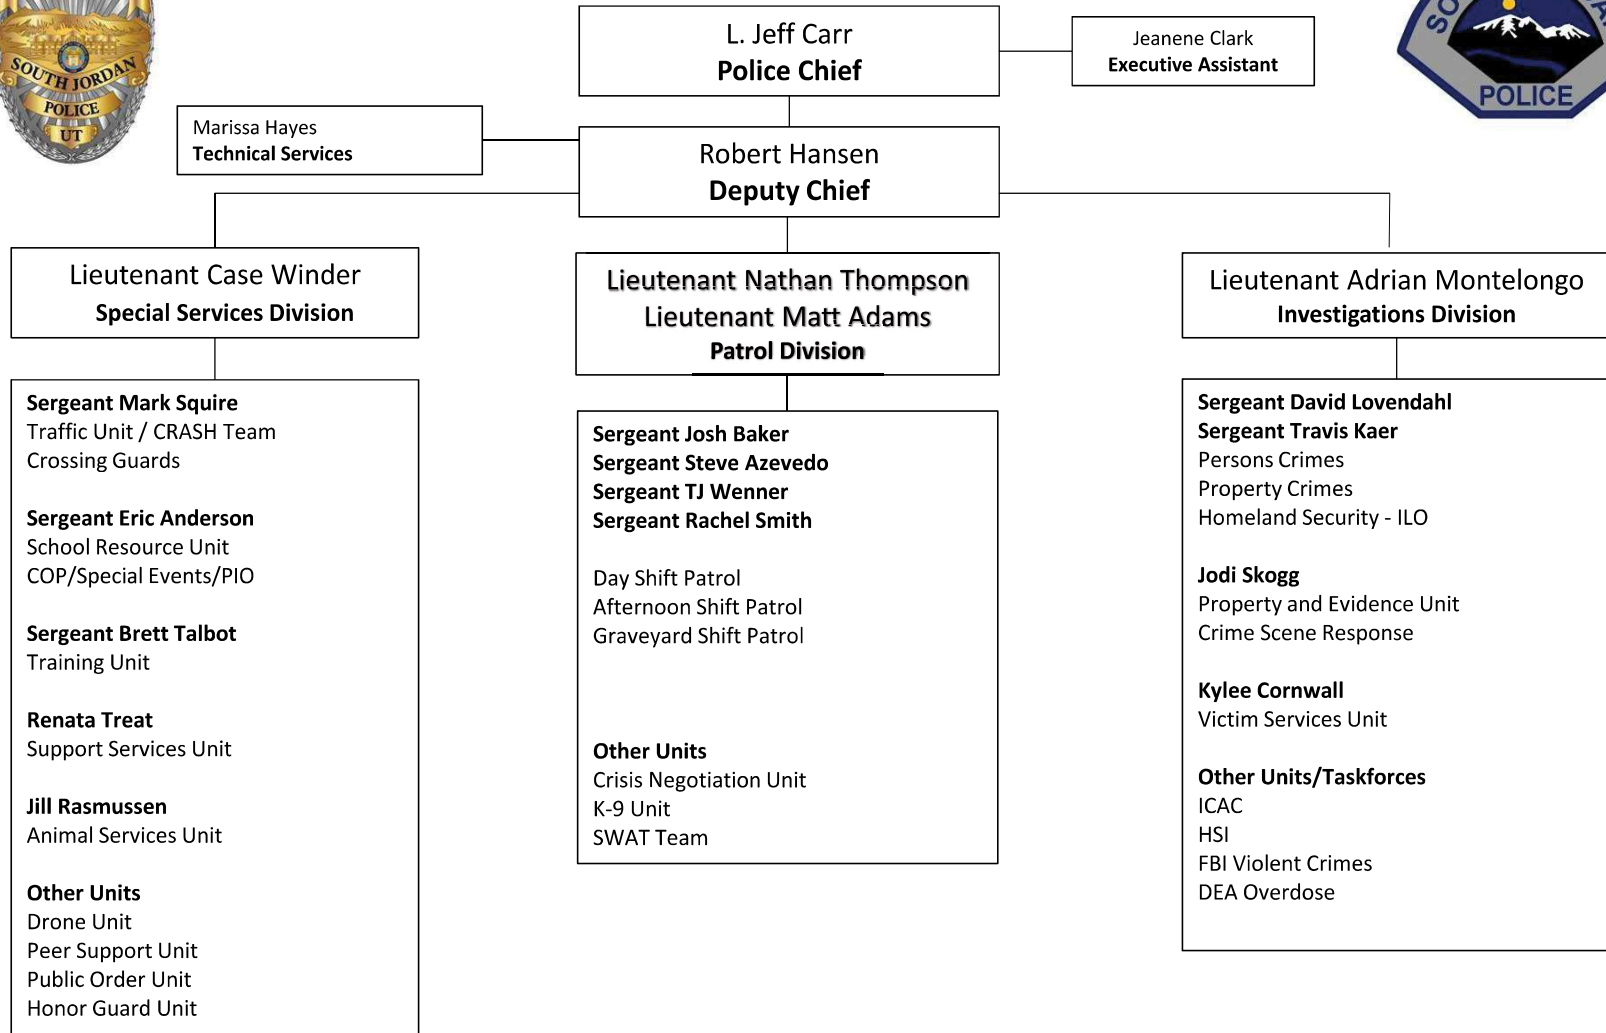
SOUTH JORDAN POLICE UT

L. Jeff Carr
Police Chief

Jeanene Clark
Executive Assistant

SO POLICE

Marissa Hayes
Technical Services

Robert Hansen
Deputy Chief

Lieutenant Case Winder
Special Services Division

Lieutenant Nathan Thompson
Lieutenant Matt Adams
Patrol Division

Lieutenant Adrian Montelongo
Investigations Division

Sergeant Mark Squire
Traffic Unit / CRASH Team
Crossing Guards

Sergeant Eric Anderson
School Resource Unit
COP/Special Events/PIO

Sergeant Brett Talbot
Training Unit

Renata Treat
Support Services Unit

Jill Rasmussen
Animal Services Unit

Other Units
Drone Unit
Peer Support Unit
Public Order Unit
Honor Guard Unit

Sergeant Josh Baker
Sergeant Steve Azevedo
Sergeant TJ Wenner
Sergeant Rachel Smith

Day Shift Patrol
Afternoon Shift Patrol
Graveyard Shift Patrol

Other Units
Crisis Negotiation Unit
K-9 Unit
SWAT Team

Sergeant David Lovendahl
Sergeant Travis Kaer
Persons Crimes
Property Crimes
Homeland Security - ILO

Jodi Skogg
Property and Evidence Unit
Crime Scene Response

Kylee Cornwall
Victim Services Unit

Other Units/Taskforces
ICAC
HSI
FBI Violent Crimes
DEA Overdose